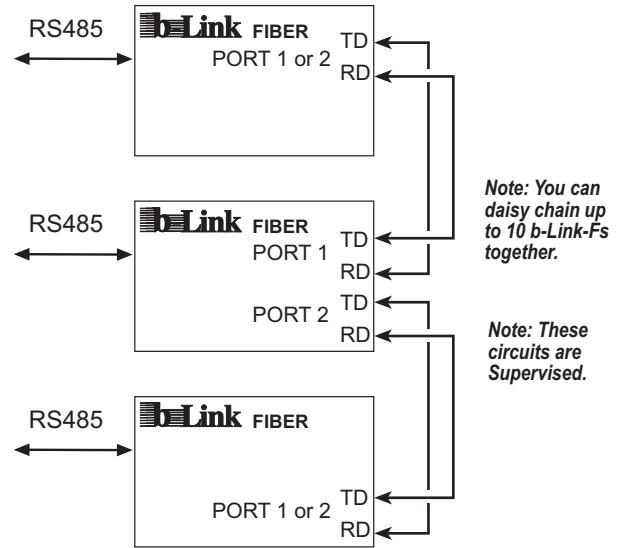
RS485

b-Link FIBER
PORT 1 or 2
TD
RD

Note: You can daisy chain up to 10 b-Link-Fs together.

RS485

b-Link FIBER
PORT 1
TD
RD
PORT 2
TD
RD

Note: These circuits are Supervised.

RS485

b-Link FIBER
PORT 1 or 2
TD
RD